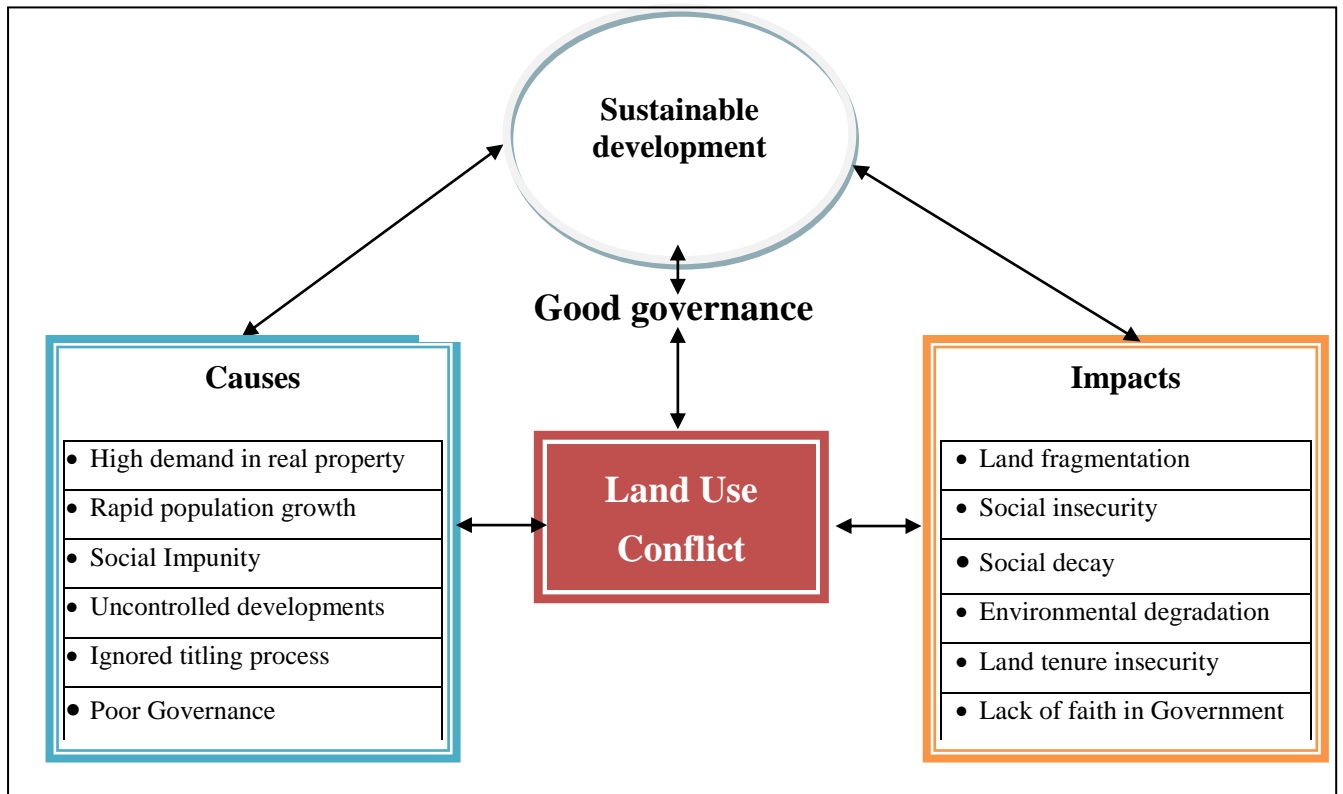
Sustainable development

Good governance

Causes

- High demand in real property
- Rapid population growth
- Social Impunity
- Uncontrolled developments
- Ignored titling process
- Poor Governance

Land Use Conflict

Impacts

- Land fragmentation
- Social insecurity
- Social decay
- Environmental degradation
- Land tenure insecurity
- Lack of faith in Government